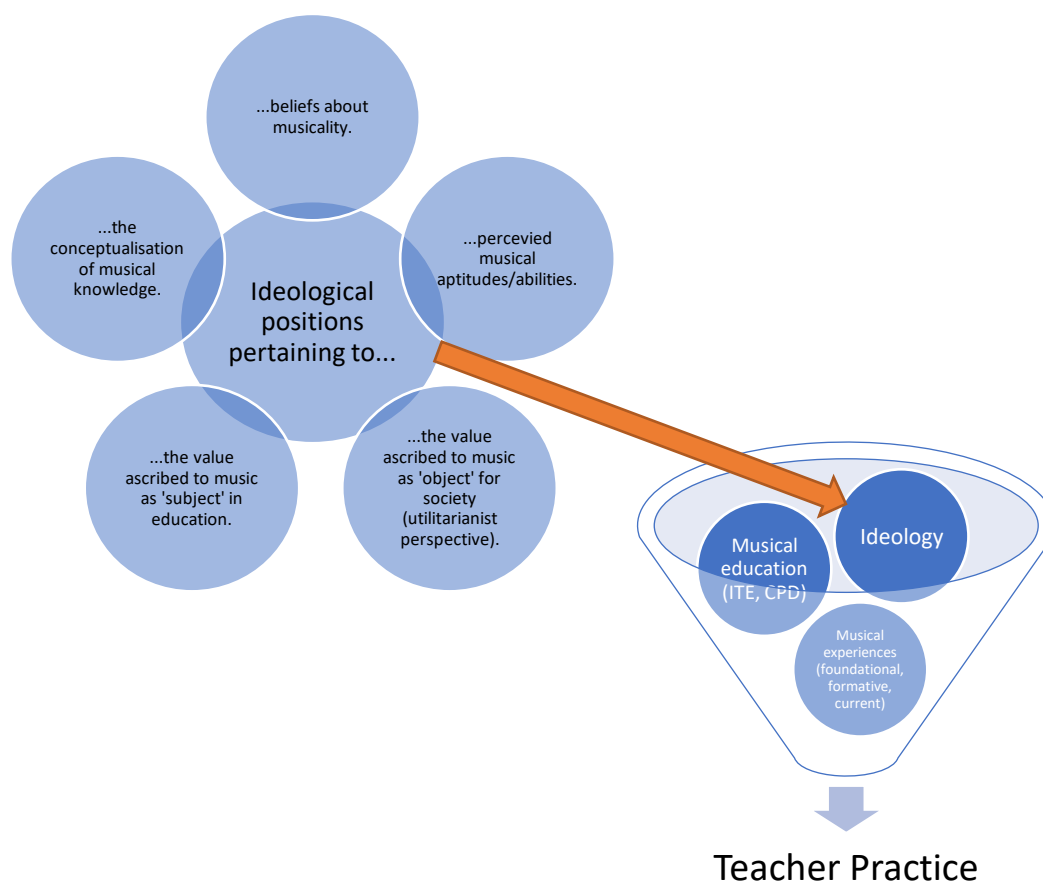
...beliefs about musicality.

...the conceptualisation of musical knowledge.

Ideological positions pertaining to...

...percevied musical aptitudes/abilities.

...the value ascribed to music as 'subject' in education.

...the value ascribed to music as 'object' for society (utilitarianist perspective).

Musical education (ITE, CPD)

Ideology

Musical experiences (foundational, formative, current)

Teacher Practice